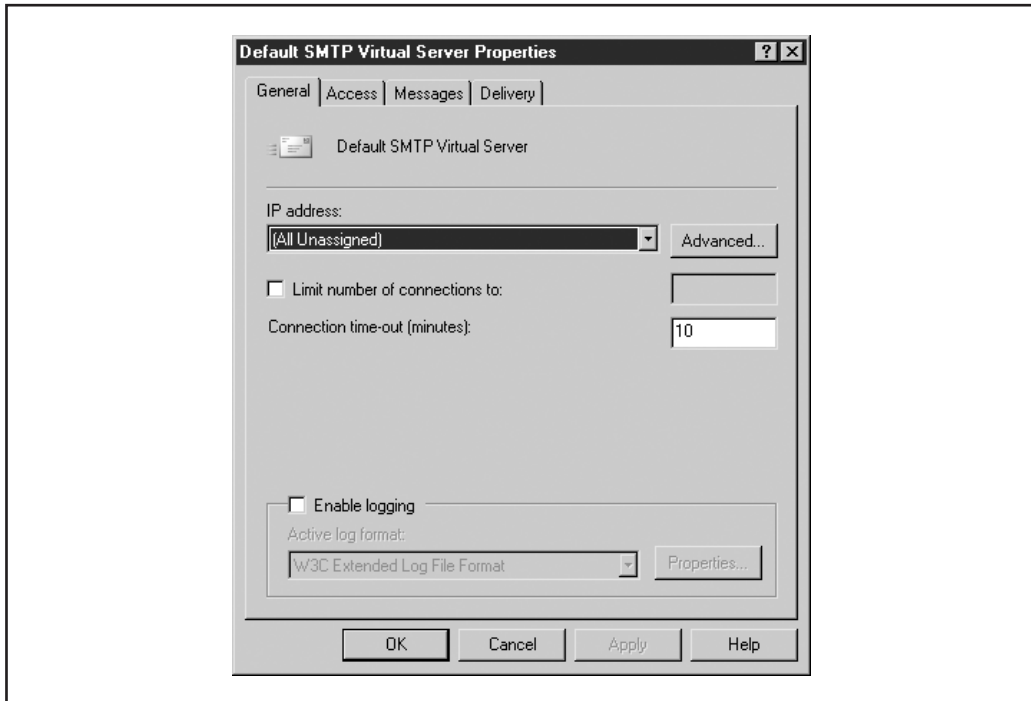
Default SMTP Virtual Server Properties

?

General | Access | Messages | Delivery

Default SMTP Virtual Server

IP address:

(All Unassigned)

Advanced...

Limit number of connections to:

Connection time-out (minutes):

10

Enable logging

Active log format:

W3C Extended Log File Format

Properties...

OK

Cancel

Apply

Help